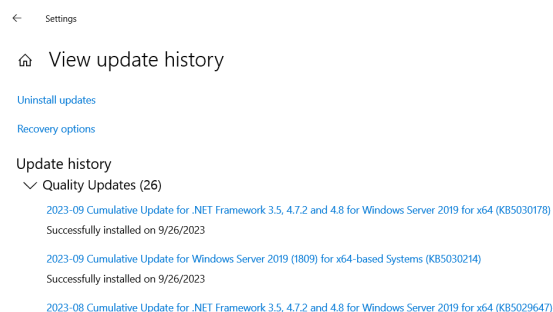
Settings

View update history

Uninstall updates

Recovery options

Update history

Quality Updates (26)

2023-09 Cumulative Update for .NET Framework 3.5, 4.7.2 and 4.8 for Windows Server 2019 for x64 (KB5030178)

Successfully installed on 9/26/2023

2023-09 Cumulative Update for Windows Server 2019 (1809) for x64-based Systems (KB5030214)

Successfully installed on 9/26/2023

2023-08 Cumulative Update for .NET Framework 3.5, 4.7.2 and 4.8 for Windows Server 2019 for x64 (KB5029647)